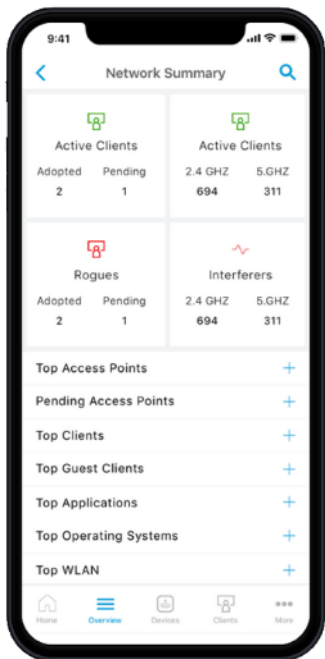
9:41

Network Summary

Active Clients
Adopted 2
Pending 1

Active Clients
2.4 GHZ 694
5.GHZ 311

Rogues
Adopted 2
Pending 1

Interferers
2.4 GHZ 694
5.GHZ 311

Top Access Points +
Pending Access Points +
Top Clients +
Top Guest Clients +
Top Applications +
Top Operating Systems +
Top WLAN +

Home Overview Devices Clients More